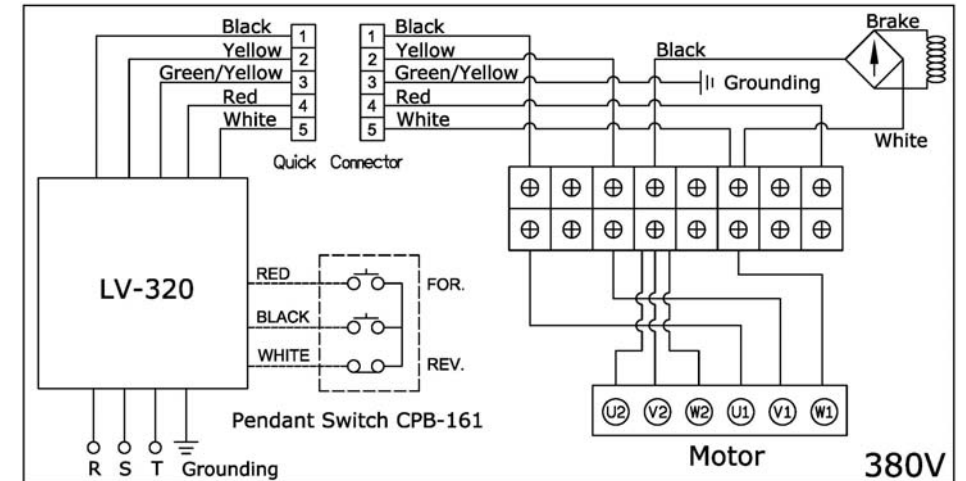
Black 1
Yellow 2
Green/Yellow 3
Red 4
White 5

Quick Connector

1 Black
2 Yellow
3 Green/Yellow
4 Red
5 White

Black
Grounding
Brake
White

LV-320

RED
BLACK
WHITE

FOR.
REV.

Pendant Switch CPB-161

R S T Grounding

U2 V2 W2 U1 V1 W1

Motor

380V